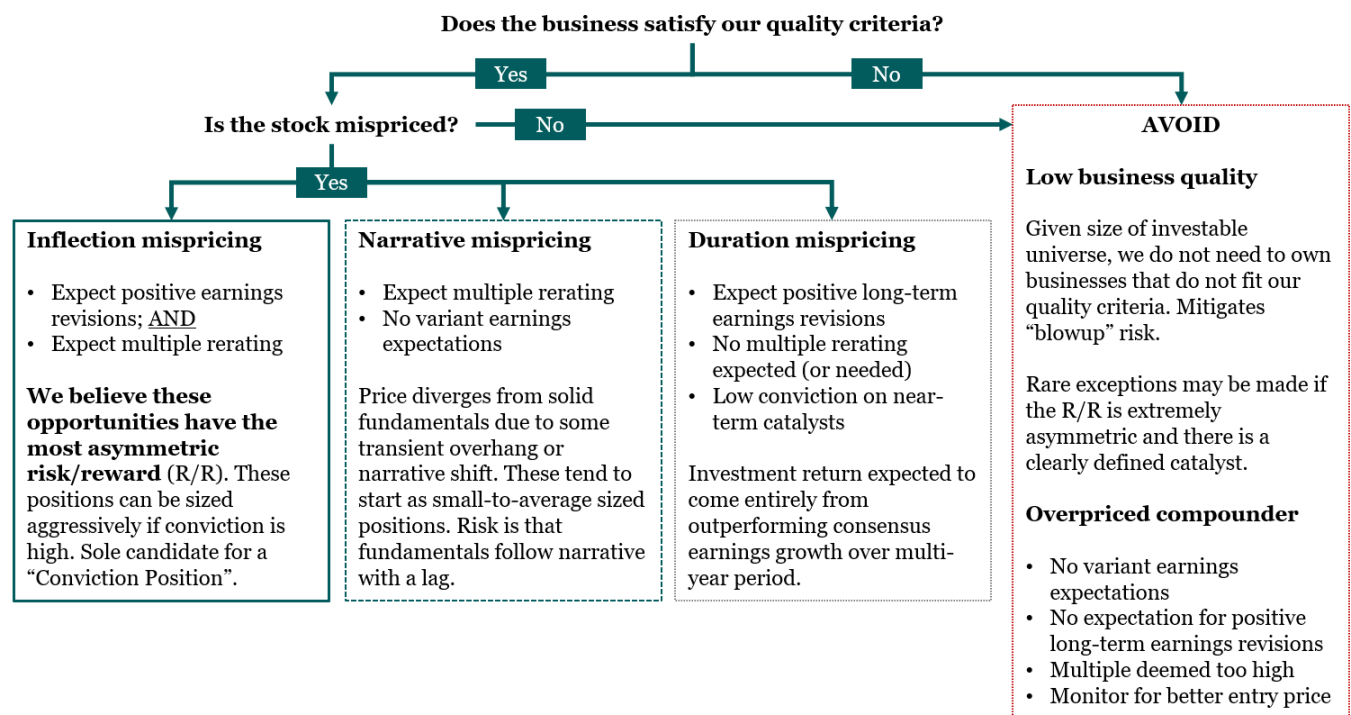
Does the business satisfy our quality criteria?

Yes

No

Is the stock mispriced?

No

Yes

Inflection mispricing

- Expect positive earnings revisions; AND
- Expect multiple rerating

**We believe these opportunities have the most asymmetric risk/reward** (R/R). These positions can be sized aggressively if conviction is high. Sole candidate for a "Conviction Position".

Narrative mispricing

- Expect multiple rerating
- No variant earnings expectations

Price diverges from solid fundamentals due to some transient overhang or narrative shift. These tend to start as small-to-average sized positions. Risk is that fundamentals follow narrative with a lag.

Duration mispricing

- Expect positive long-term earnings revisions
- No multiple rerating expected (or needed)
- Low conviction on near-term catalysts

Investment return expected to come entirely from outperforming consensus earnings growth over multi-year period.

AVOID

Low business quality

Given size of investable universe, we do not need to own businesses that do not fit our quality criteria. Mitigates "blowup" risk.

Rare exceptions may be made if the R/R is extremely asymmetric and there is a clearly defined catalyst.

Overpriced compounder

- No variant earnings expectations
- No expectation for positive long-term earnings revisions
- Multiple deemed too high
- Monitor for better entry price